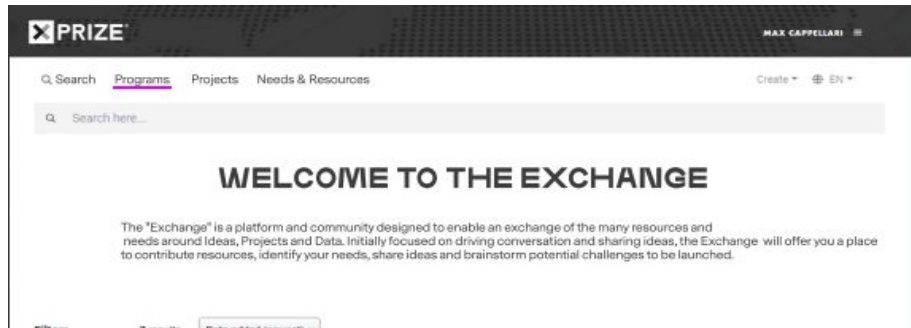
XPRIZE

MAX CAPPELLARI

Search Programs Projects Needs & Resources

Create EN

Search here...

WELCOME TO THE EXCHANGE

The "Exchange" is a platform and community designed to enable an exchange of the many resources and needs around Ideas, Projects and Data. Initially focused on driving conversation and sharing ideas, the Exchange will offer you a place to contribute resources, identify your needs, share ideas and brainstorm potential challenges to be launched.

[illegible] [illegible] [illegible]